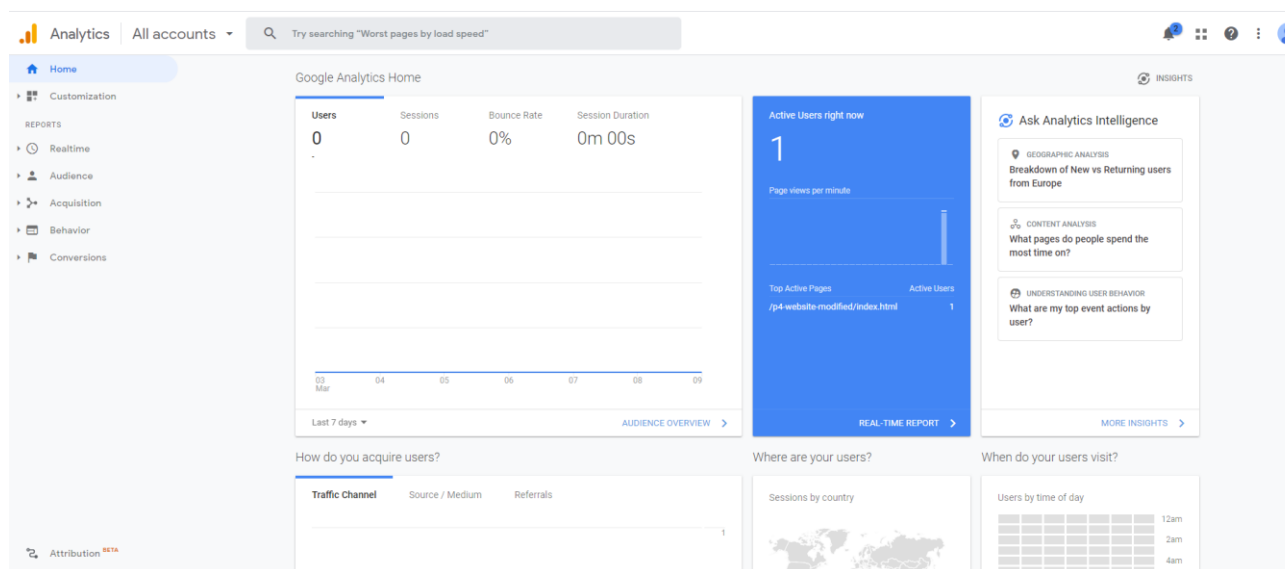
Analytics All accounts

Try searching "Worst pages by load speed"

Home
Customization
REPORTS
Realtime
Audience
Acquisition
Behavior
Conversions

Attribution BETA

Google Analytics Home

INSIGHTS

| Users | Sessions | Bounce Rate | Session Duration |
|---|---|---|---|
| 0 | 0 | 0% | 0m 00s |

03 Mar 04 05 06 07 08 09

Last 7 days

AUDIENCE OVERVIEW

Active Users right now

1

Page views per minute

Top Active Pages Active Users

/p4-website-modified/index.html 1

REAL-TIME REPORT

Ask Analytics Intelligence

GEOGRAPHIC ANALYSIS
Breakdown of New vs Returning users from Europe

CONTENT ANALYSIS
What pages do people spend the most time on?

UNDERSTANDING USER BEHAVIOR
What are my top event actions by user?

MORE INSIGHTS

How do you acquire users?

Traffic Channel Source / Medium Referrals

1

Where are your users?

Sessions by country

When do your users visit?

Users by time of day

12am
2am
4am